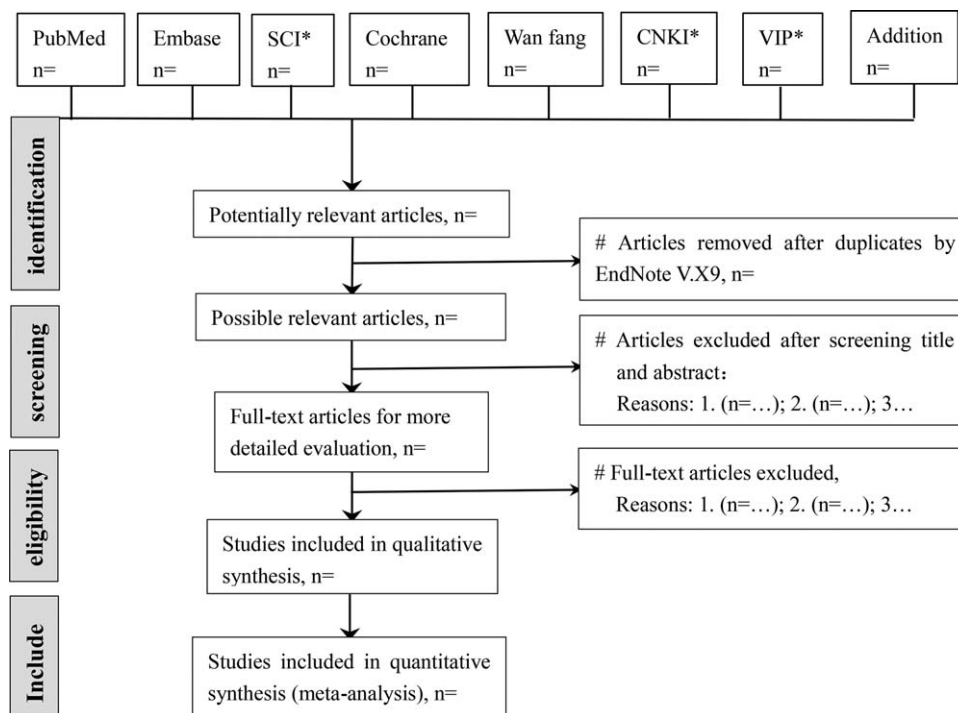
PubMed n=

Embase n=

SCI* n=

Cochrane n=

Wan fang n=

CNKI* n=

VIP* n=

Addition n=

identification

Potentially relevant articles, n=

# Articles removed after duplicates by EndNote V.X9, n=

screening

Possible relevant articles, n=

# Articles excluded after screening title and abstract：
Reasons: 1. (n=…); 2. (n=…); 3…

Full-text articles for more detailed evaluation, n=

eligibility

# Full-text articles excluded,
Reasons: 1. (n=…); 2. (n=…); 3…

Studies included in qualitative synthesis, n=

Include

Studies included in quantitative synthesis (meta-analysis), n=